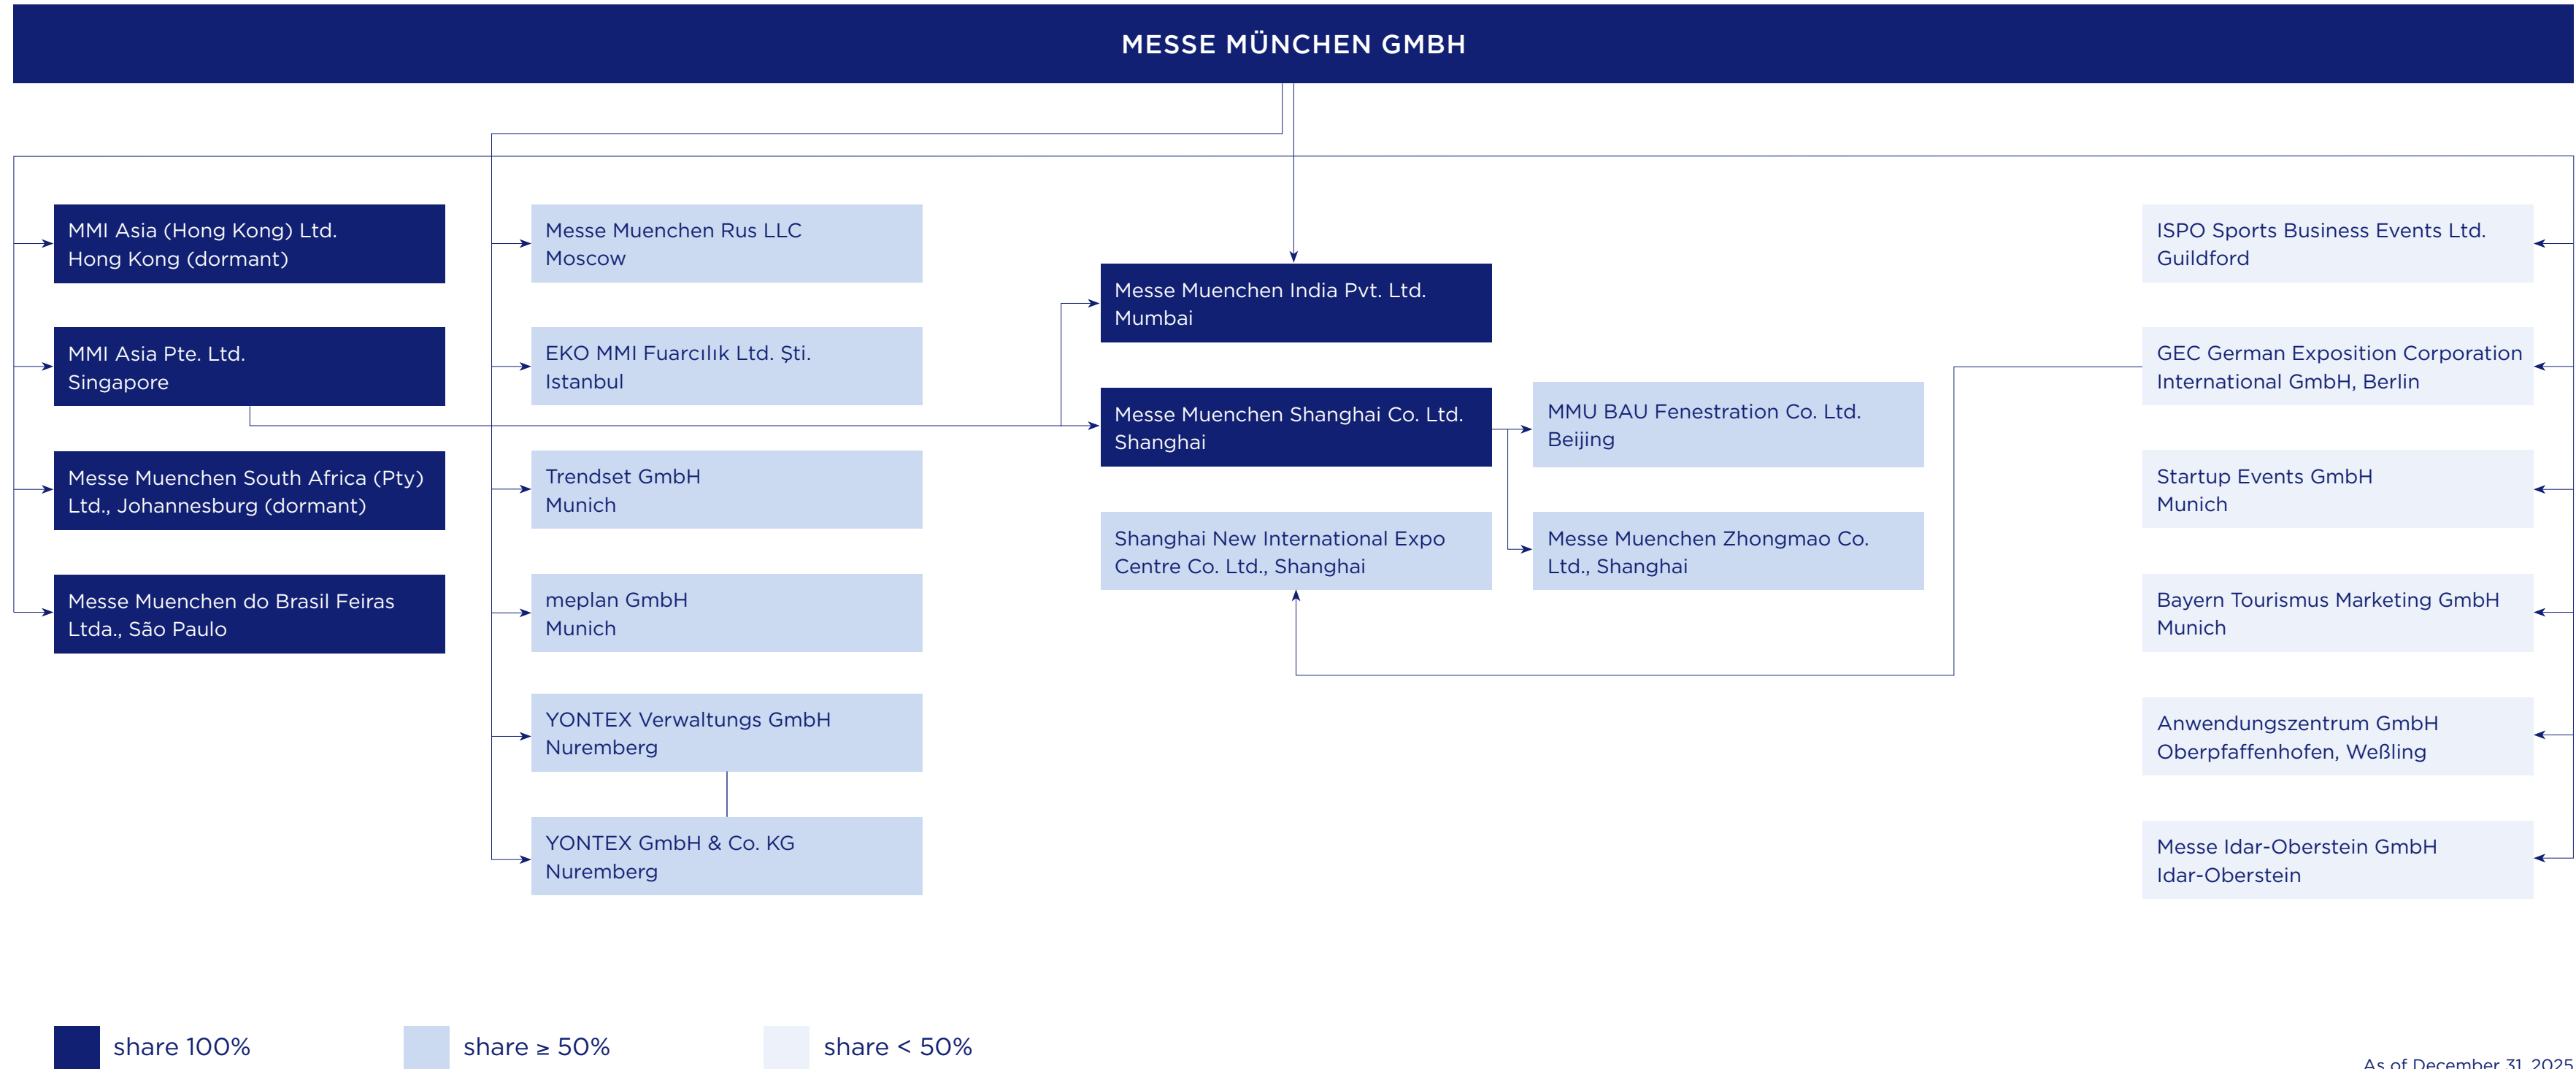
MESSE MÜNCHEN GMBH

MMI Asia (Hong Kong) Ltd.
Hong Kong (dormant)

MMI Asia Pte. Ltd.
Singapore

Messe Muenchen South Africa (Pty) Ltd., Johannesburg (dormant)

Messe Muenchen do Brasil Feiras Ltda., São Paulo

Messe Muenchen Rus LLC
Moscow

EKO MMI Fuarcılık Ltd. Şti.
Istanbul

Trendset GmbH
Munich

meplan GmbH
Munich

YONTEX Verwaltungs GmbH
Nuremberg

YONTEX GmbH & Co. KG
Nuremberg

Messe Muenchen India Pvt. Ltd.
Mumbai

Messe Muenchen Shanghai Co. Ltd.
Shanghai

Shanghai New International Expo Centre Co. Ltd., Shanghai

MMU BAU Fenestration Co. Ltd.
Beijing

Messe Muenchen Zhongmao Co. Ltd., Shanghai

ISPO Sports Business Events Ltd.
Guildford

GEC German Exposition Corporation International GmbH, Berlin

Startup Events GmbH
Munich

Bayern Tourismus Marketing GmbH
Munich

Anwendungszentrum GmbH
Oberpfaffenhofen, Weßling

Messe Idar-Oberstein GmbH
Idar-Oberstein

share 100%

share ≥ 50%

share < 50%

As of December 31, 2025